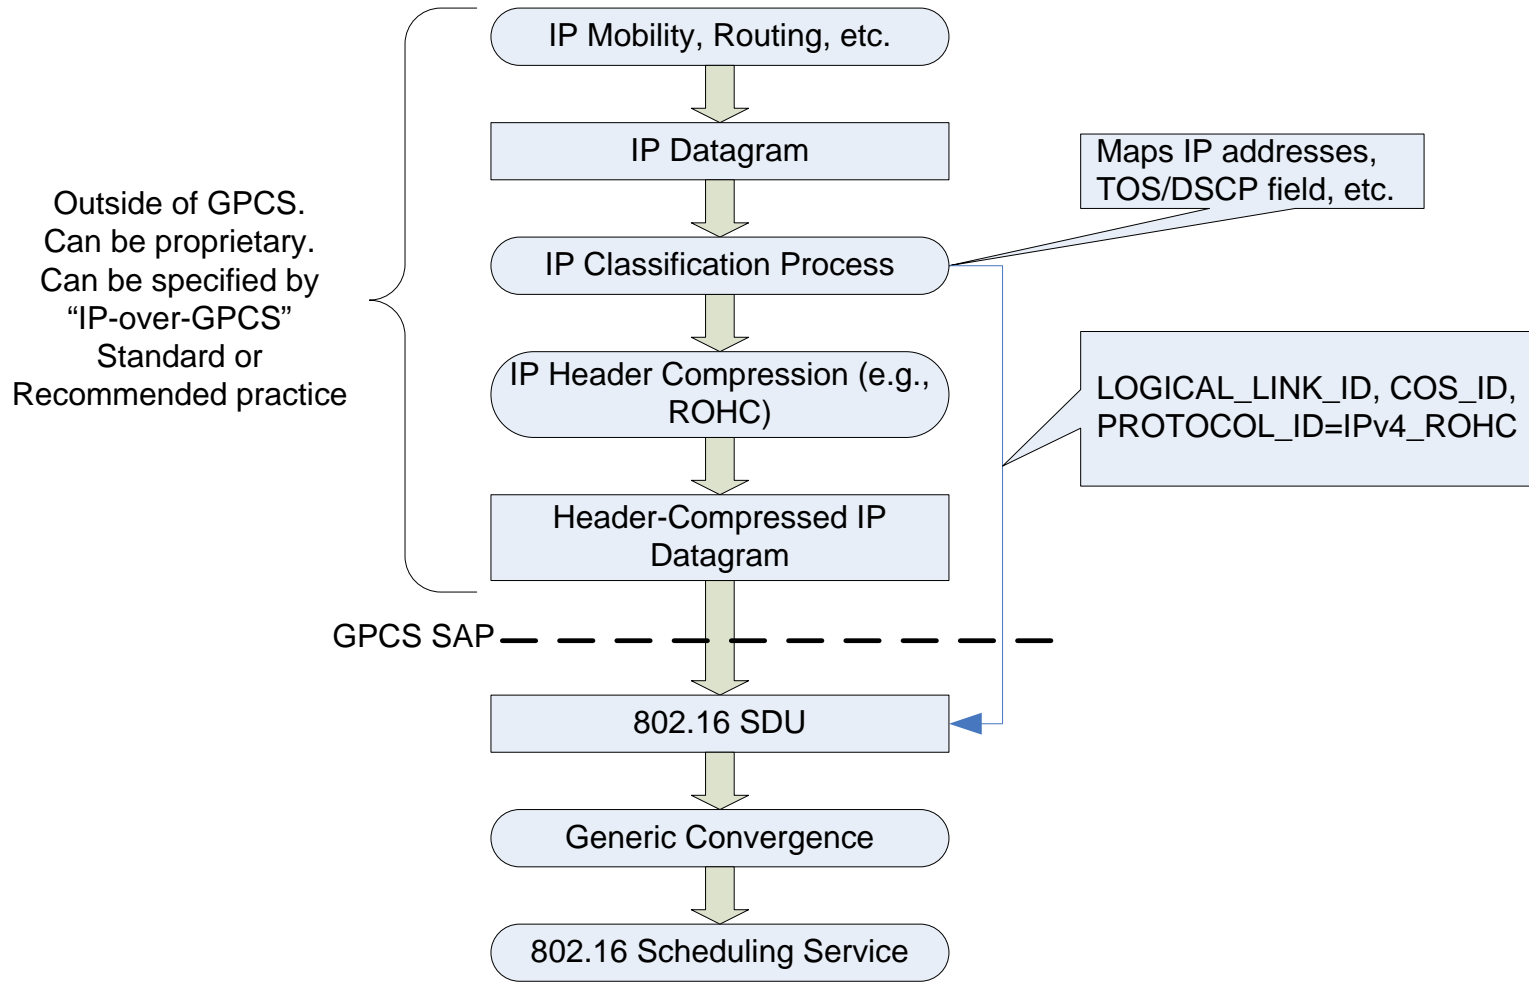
IP Mobility, Routing, etc.

IP Datagram

Maps IP addresses, TOS/DSCP field, etc.

Outside of GPCS. Can be proprietary. Can be specified by “IP-over-GPCS” Standard or Recommended practice

IP Classification Process

IP Header Compression (e.g., ROHC)

LOGICAL_LINK_ID, COS_ID, PROTOCOL_ID=IPv4_ROHC

Header-Compressed IP Datagram

GPCS SAP

802.16 SDU

Generic Convergence

802.16 Scheduling Service